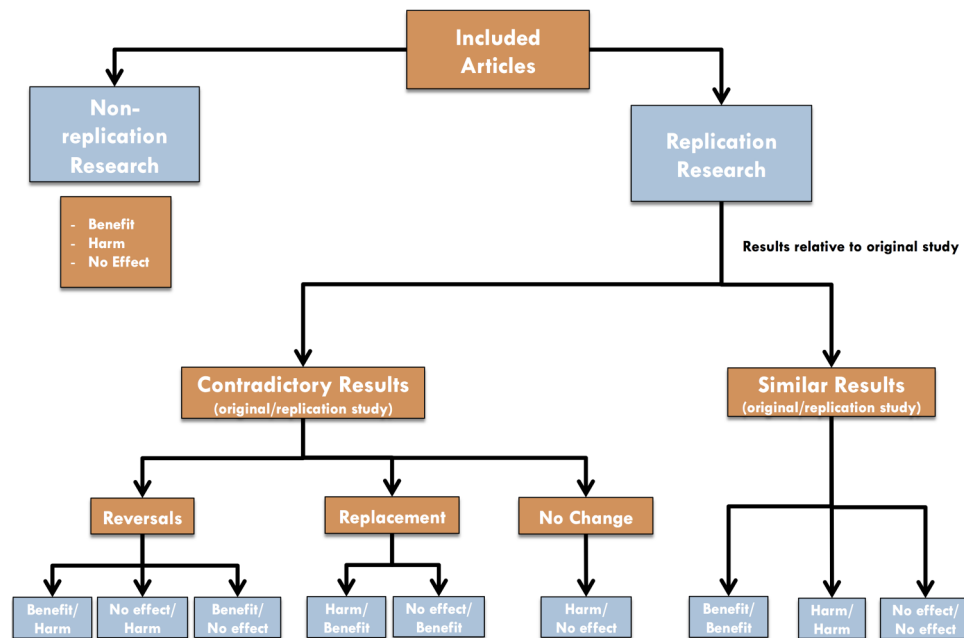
Included Articles

Non-replication Research

- Benefit
- Harm
- No Effect

Replication Research

Results relative to original study

Contradictory Results
(original/replication study)

Similar Results
(original/replication study)

Reversals

Replacement

No Change

Benefit/ Harm

No effect/ Harm

Benefit/ No effect

Harm/ Benefit

No effect/ Benefit

Harm/ No effect

Benefit/ Benefit

Harm/ Harm

No effect/ No effect